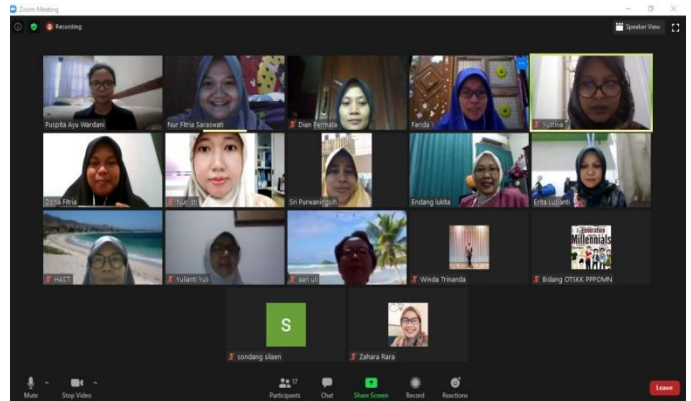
Zoom Meeting

Recording

Speaker View

Puspita Ayu Wardani

Nur Fitria Saraswati

Dian Permata

Farida

Yuliina

Dona Feria

Nur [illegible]

Sri Purwaningsih

Endang Iskita

Erita Lusianti

HASTI

Yulianti Yuli

aan yul

Winda Trisanda

Generation Millennials

Bidang OTSKK PPPOMN

S

sondang silaen

Zahara Rara

Mute

Stop Video

Participants 17

Chat

Share Screen

Record

Reactions

Leave